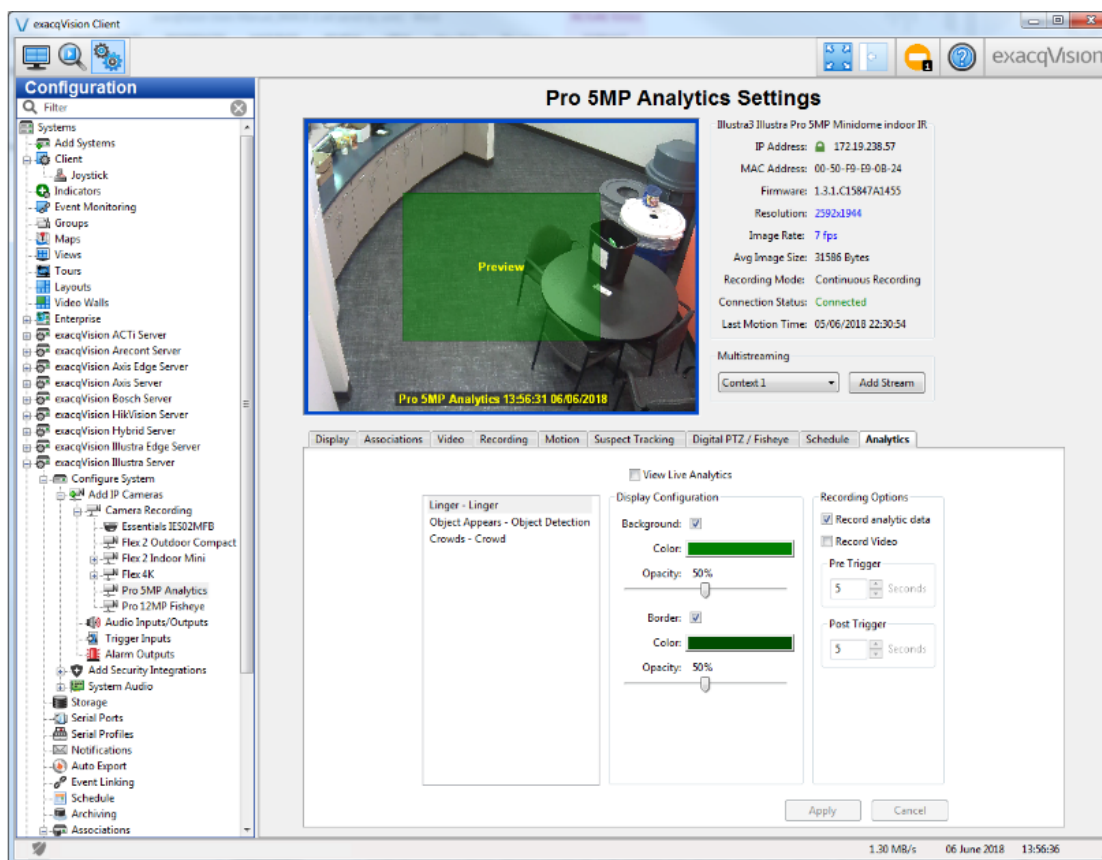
exacqVision Client

exacqVision

Configuration

Filter

Systems
Add Systems
Client
Joystick
Indicators
Event Monitoring
Groups
Maps
Views
Tours
Layouts
Video Walls
Enterprise
exacqVision ACTi Server
exacqVision Arecont Server
exacqVision Axis Edge Server
exacqVision Axis Server
exacqVision Bosch Server
exacqVision HikVision Server
exacqVision Hybrid Server
exacqVision Illustra Edge Server
exacqVision Illustra Server
Configure System
Add IP Cameras
Camera Recording
Essentials IES02MFB
Flex 2 Outdoor Compact
Flex 2 Indoor Mini
Flex 4K
Pro 5MP Analytics
Pro 12MP Fisheye
Audio Inputs/Outputs
Trigger Inputs
Alarm Outputs
Add Security Integrations
System Audio
Storage
Serial Ports
Serial Profiles
Notifications
Auto Export
Event Linking
Schedule
Archiving
Associations

Pro 5MP Analytics Settings

Preview

Pro 5MP Analytics 13:56:31 06/06/2018

Illustra3 Illustra Pro 5MP Minidome indoor IR
IP Address: 172.19.238.57
MAC Address: 00-50-F9-E9-0B-24
Firmware: 1.3.1.C15847A1455
Resolution: 2592x1944
Image Rate: 7 fps
Avg Image Size: 31586 Bytes
Recording Mode: Continuous Recording
Connection Status: Connected
Last Motion Time: 05/06/2018 22:30:54

Multistreaming
Context 1
Add Stream

Display | Associations | Video | Recording | Motion | Suspect Tracking | Digital PTZ / Fisheye | Schedule | Analytics

View Live Analytics

Linger - Linger
Object Appears - Object Detection
Crowds - Crowd

Display Configuration
Background:
Color:
Opacity: 50%
Border:
Color:
Opacity: 50%

Recording Options
Record analytic data
Record Video
Pre Trigger
5 Seconds
Post Trigger
5 Seconds

Apply
Cancel

1.30 MB/s 06 June 2018 13:56:36